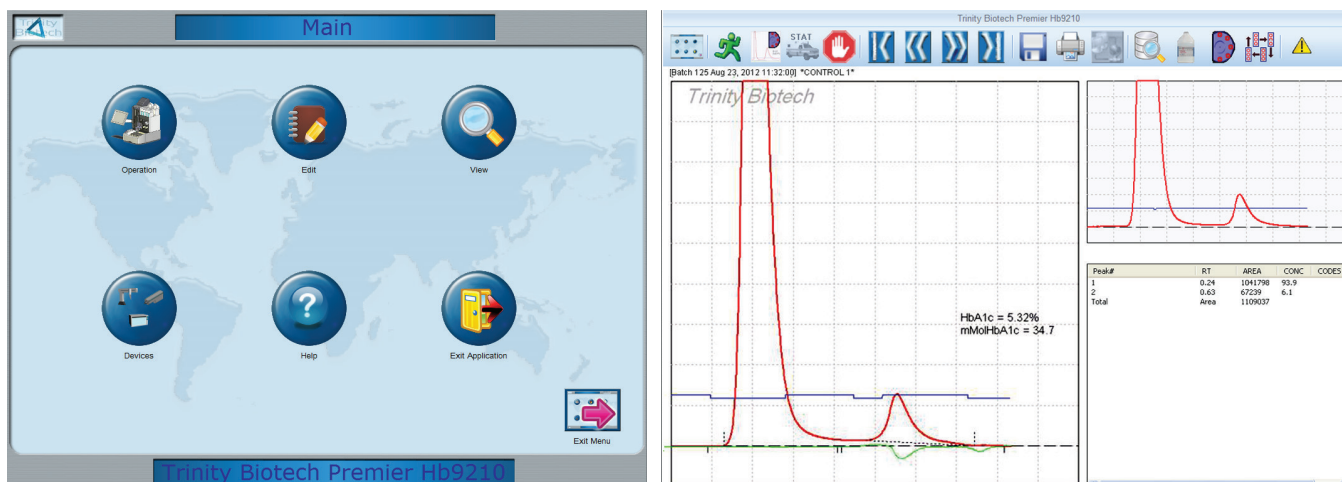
Trinity Biotech

Main

Operation

Edit

View

Devices

Help

Exit Application

Exit Menu

Trinity Biotech Premier Hb9210

Trinity Biotech Premier Hb9210

STAT

[Batch 125 Aug 23, 2012 11:32:00] *CONTROL 1*

Trinity Biotech

HbA1c = 5.32%
mMolHbA1c = 34.7

| Peak# | RT | AREA | CONC | CODES |
|---|---|---|---|---|
| 1 | 0.24 | 1041798 | 93.9 | |
| 2 | 0.63 | 67239 | 6.1 | |
| Total | Area | 1109037 | | |